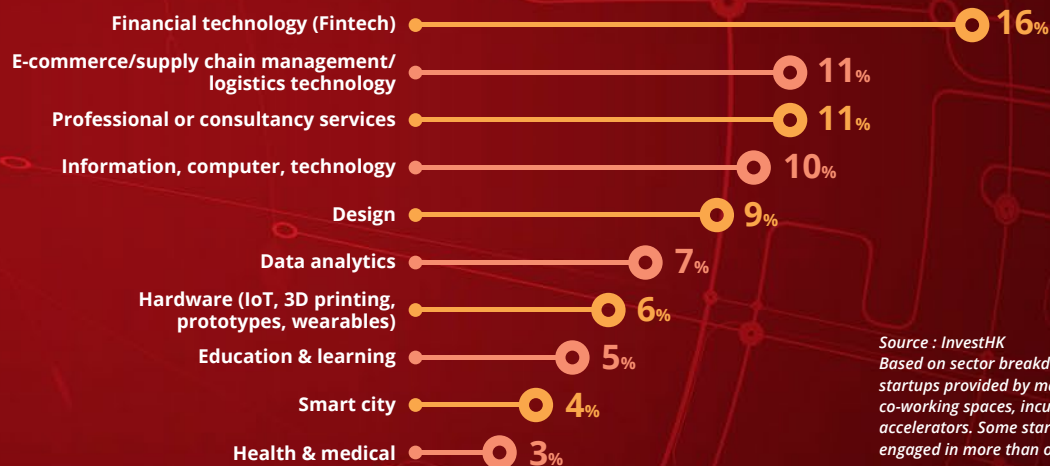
Financial technology (Fintech) 16%

E-commerce/supply chain management/ logistics technology 11%

Professional or consultancy services 11%

Information, computer, technology 10%

Design 9%

Data analytics 7%

Hardware (IoT, 3D printing, prototypes, wearables) 6%

Education & learning 5%

Smart city 4%

Health & medical 3%

Source : InvestHK
Based on sector breakd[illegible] startups provided by m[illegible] co-working spaces, incu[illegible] accelerators. Some star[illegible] engaged in more than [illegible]